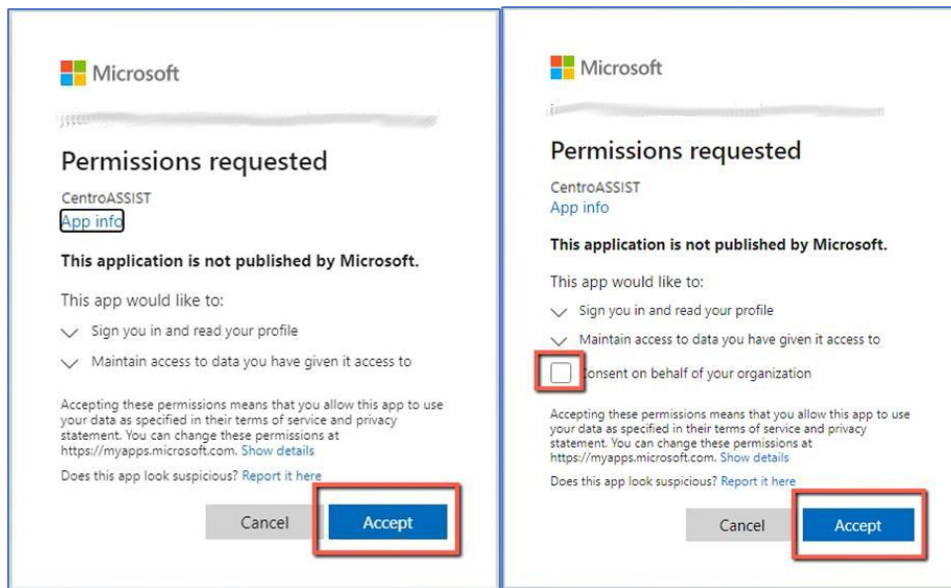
Microsoft

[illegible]

Permissions requested

CentroASSIST
App info

This application is not published by Microsoft.

This app would like to:

Sign you in and read your profile

Maintain access to data you have given it access to

Accepting these permissions means that you allow this app to use your data as specified in their terms of service and privacy statement. You can change these permissions at https://myapps.microsoft.com. Show details

Does this app look suspicious? Report it here

Cancel Accept

Microsoft

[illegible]

Permissions requested

CentroASSIST
App info

This application is not published by Microsoft.

This app would like to:

Sign you in and read your profile

Maintain access to data you have given it access to

Consent on behalf of your organization

Accepting these permissions means that you allow this app to use your data as specified in their terms of service and privacy statement. You can change these permissions at https://myapps.microsoft.com. Show details

Does this app look suspicious? Report it here

Cancel Accept